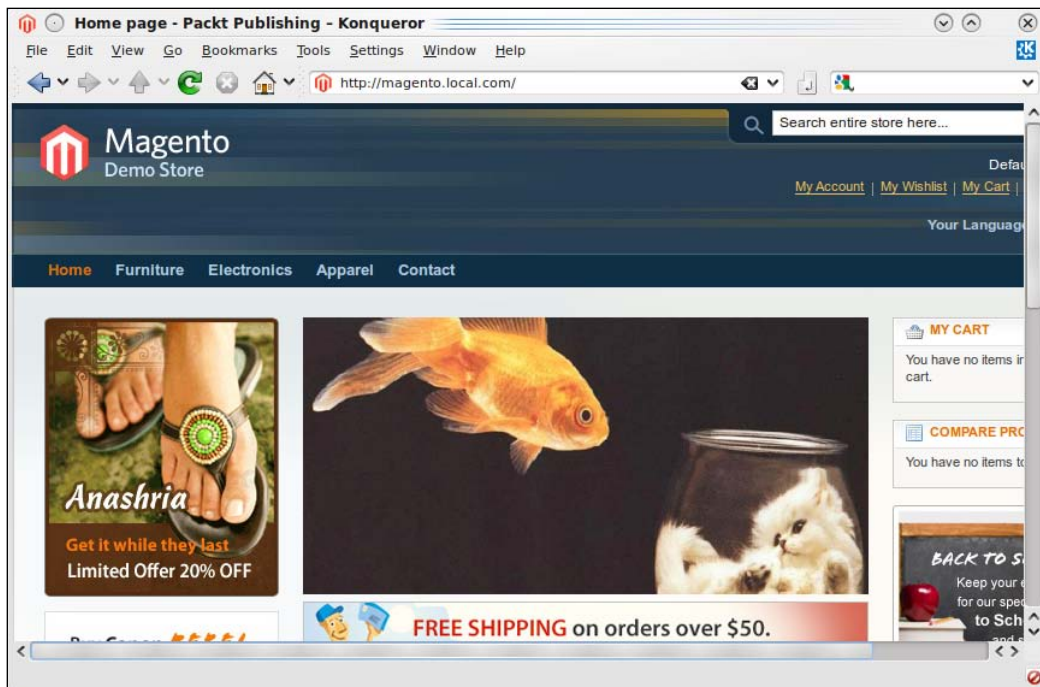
Home page - Packt Publishing - Konqueror

File Edit View Go Bookmarks Tools Settings Window Help

http://magento.local/

Magento
Demo Store

Search entire store here...

Defa

My Account | My Wishlist | My Cart |

Your Languag

Home Furniture Electronics Apparel Contact

Anashria
Get it while they last
Limited Offer 20% OFF

MY CART
You have no items i cart.

COMPARE PR
You have no items t

BACK TO S
Keep your
for our spe
to Sch

FREE SHIPPING on orders over $50.

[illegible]